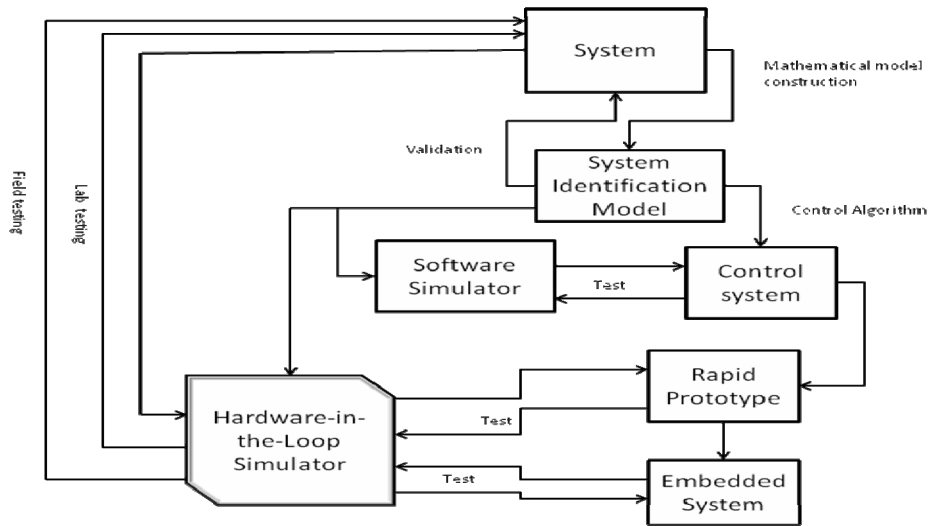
Field testing

Lab testing

System

Mathematical model construction

Validation

System Identification Model

Control Algorithm

Software Simulator

Test

Control system

Rapid Prototype

Test

Hardware-in-the-Loop Simulator

Test

Embedded System